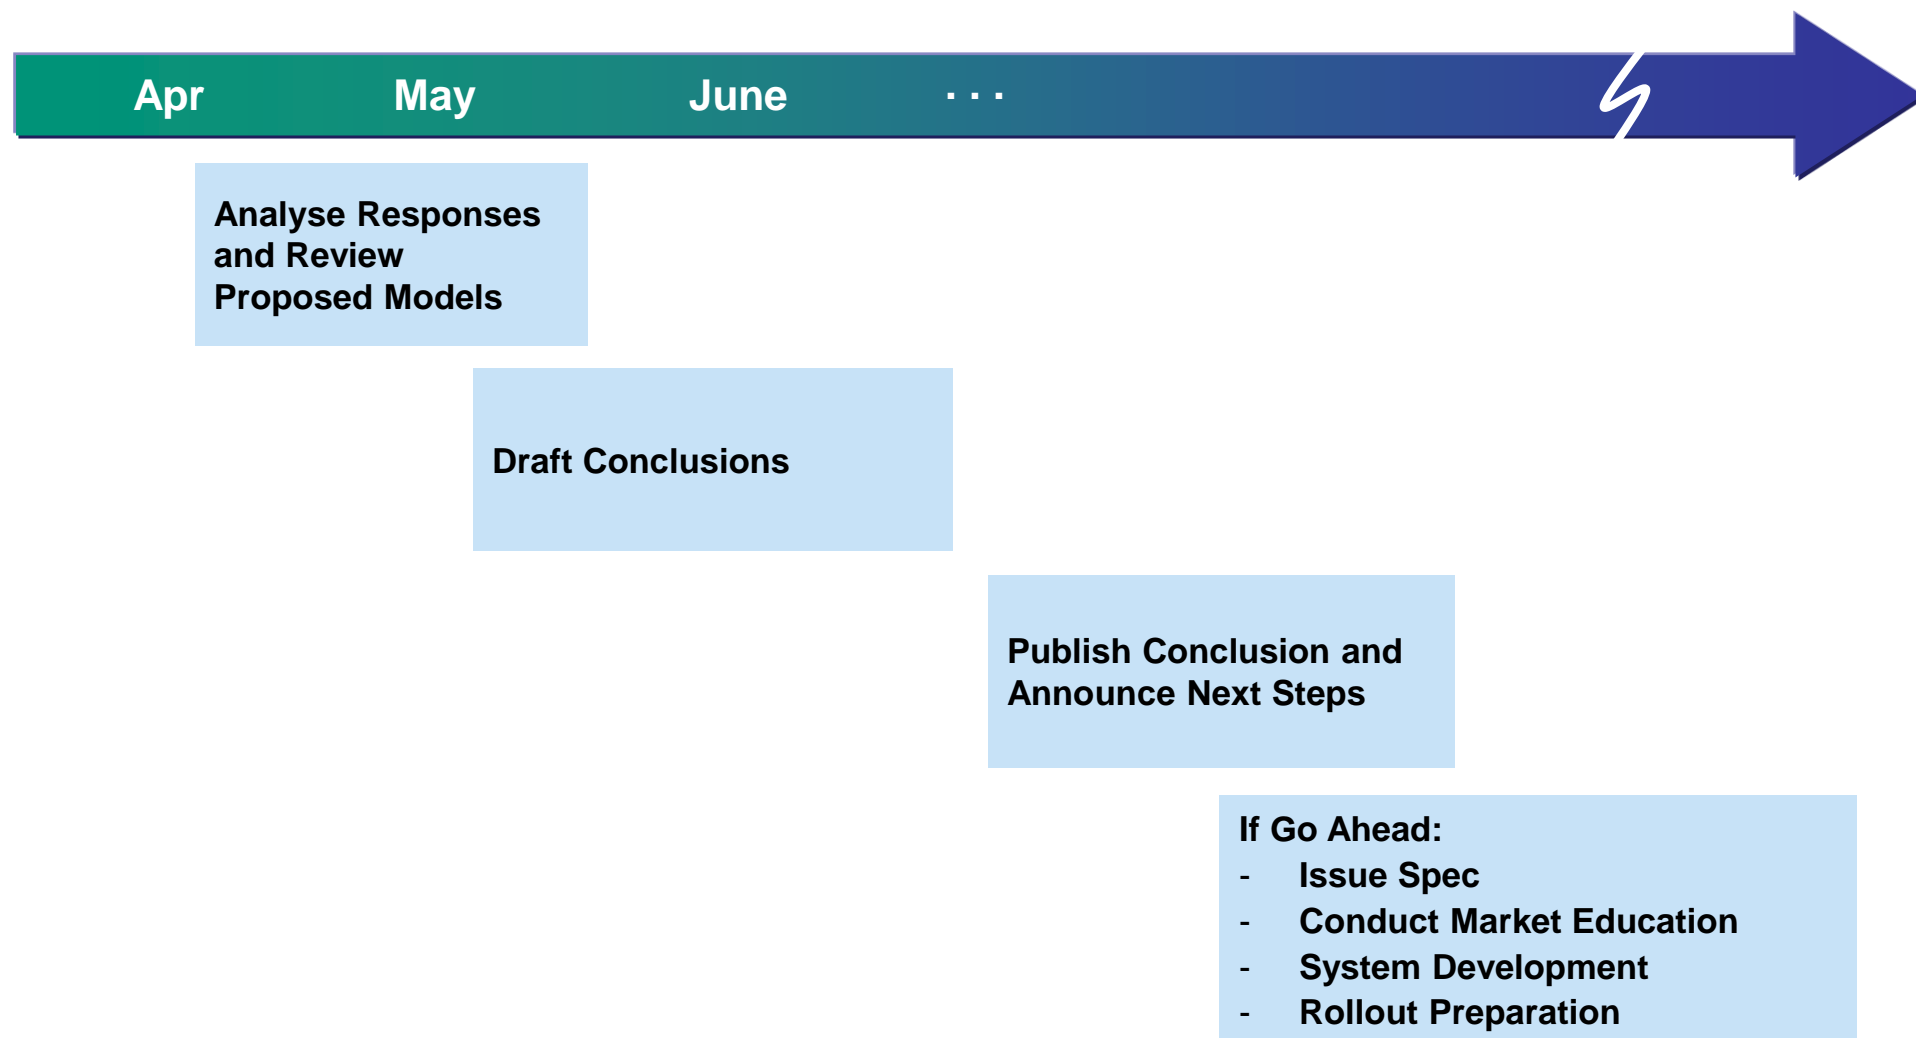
Apr May June . . .

Analyse Responses and Review Proposed Models

Draft Conclusions

Publish Conclusion and Announce Next Steps

If Go Ahead:
- Issue Spec
- Conduct Market Education
- System Development
- Rollout Preparation